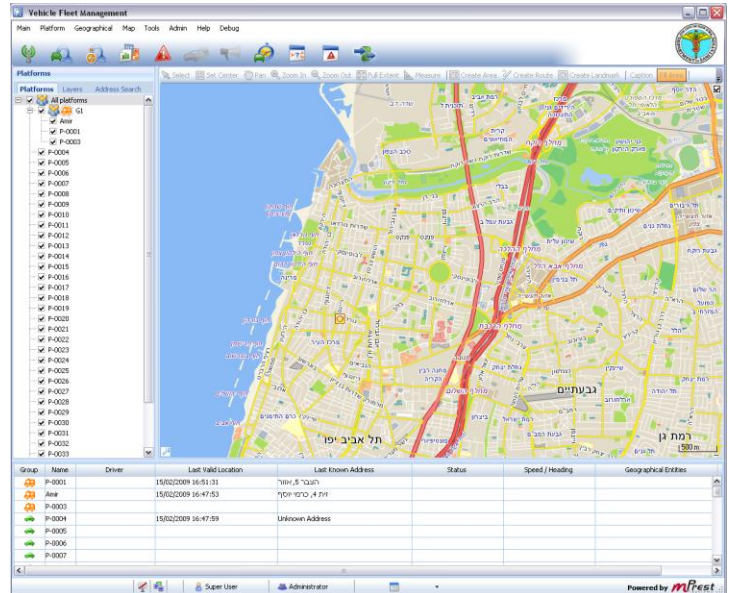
Vehicle Fleet Management

Main Platform Geographical Map Tools Admin Help Debug

Platforms

Platforms Layers Address Search

All platforms
G1
Amir
P-0001
P-0003
P-0004
P-0005
P-0006
P-0007
P-0008
P-0009
P-0010
P-0011
P-0012
P-0013
P-0014
P-0015
P-0016
P-0017
P-0018
P-0019
P-0020
P-0021
P-0022
P-0023
P-0024
P-0025
P-0026
P-0027
P-0028
P-0029
P-0030
P-0031
P-0032
P-0033

Select Set Center Pan Zoom In Zoom Out Full Extent Measure Create Area Create Route Create Landmark Caption Filters

גבעתיים
תל אביב יפו
רמת גן
500 m

| Group | Name | Driver | Last Valid Location | Last Known Address | Status | Speed / Heading | Geographical Entities |
|---|---|---|---|---|---|---|---|
| | P-0001 | | 15/02/2009 16:51:31 | הנגב 5, אזור | | | |
| | Amir | | 15/02/2009 16:47:53 | זית 4, כרמי יוסף | | | |
| | P-0003 | | | | | | |
| | P-0004 | | 15/02/2009 16:47:59 | Unknown Address | | | |
| | P-0005 | | | | | | |
| | P-0006 | | | | | | |
| | P-0007 | | | | | | |

Super User Administrator

Powered by mPrest